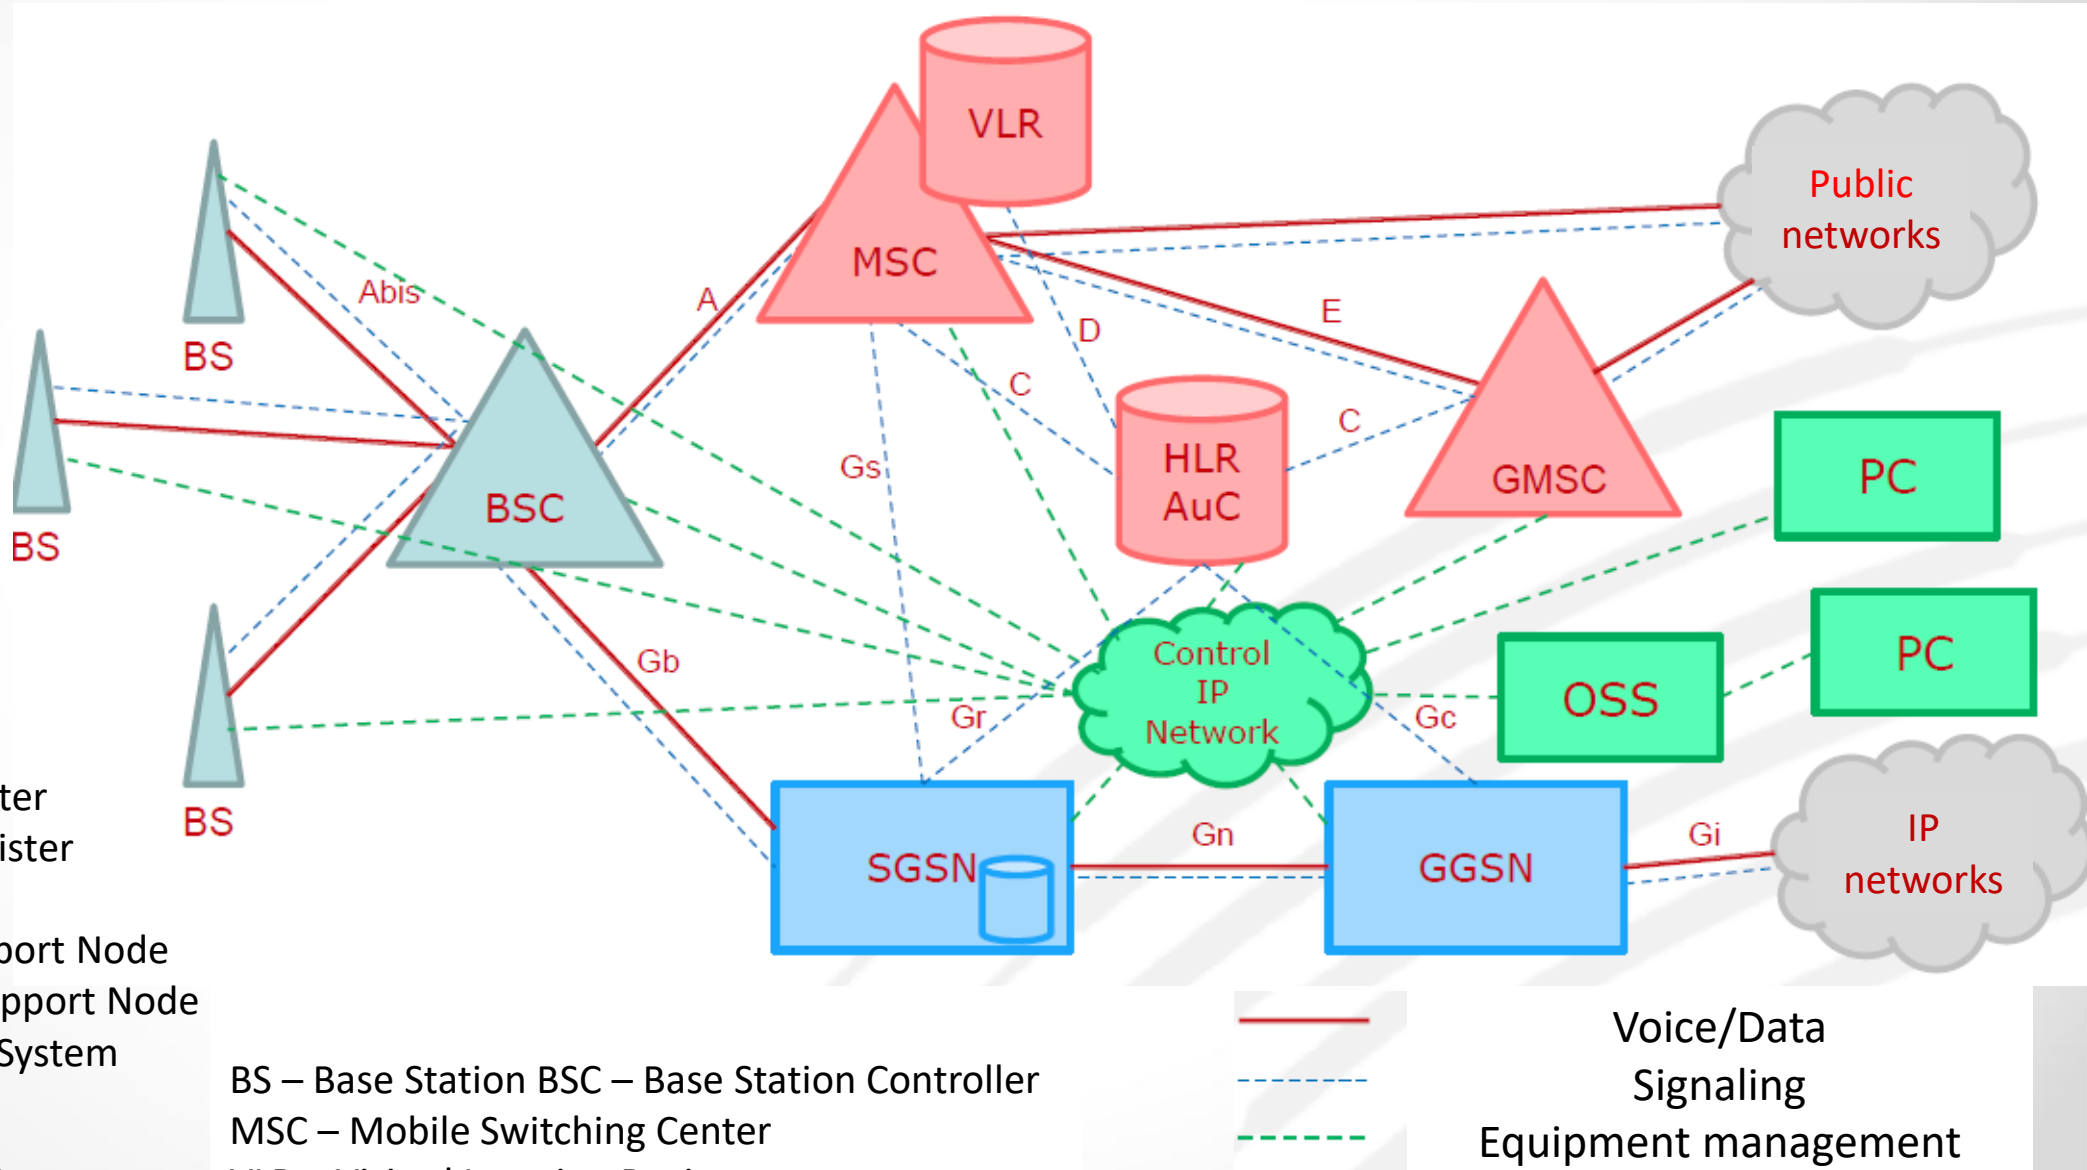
VLR
MSC
Public networks
BS
Abis
A
BS
D
E
C
C
HLR AuC
GMSC
PC
BSC
Gs
BS
Control IP Network
PC
Gb
OSS
Gr
Gc
BS
ter
ister
SGSN
Gn
GGSN
Gi
IP networks
port Node
pport Node
System
BS – Base Station BSC – Base Station Controller
MSC – Mobile Switching Center
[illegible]
Voice/Data
Signaling
Equipment management